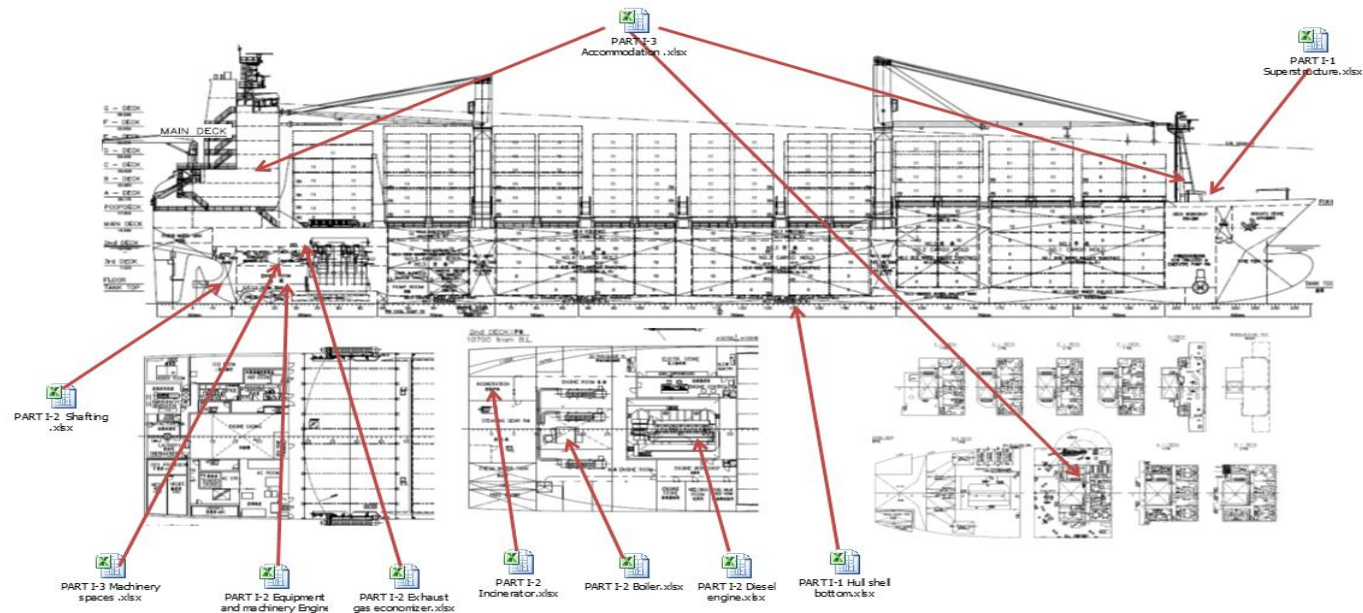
PART I-3
Accommodation .xlsx

PART I-1
Superstructure.xlsx

G - DECK
F - DECK
E - DECK
MAIN DECK
D - DECK
C - DECK
B - DECK
A - DECK
POOP DECK
MAIN DECK
2nd DECK
3rd DECK
FLOOR
TANK TOP

2nd DECK
10700 from B.L.

PART I-2 Shafting .xlsx

PART I-3 Machinery spaces .xlsx

PART I-2 Equipment and machinery Engine

PART I-2 Exhaust gas economizer.xlsx

PART I-2 Incinerator.xlsx

PART I-2 Boiler.xlsx

PART I-2 Diesel engine.xlsx

PART I-1 Hull shell bottom.xlsx